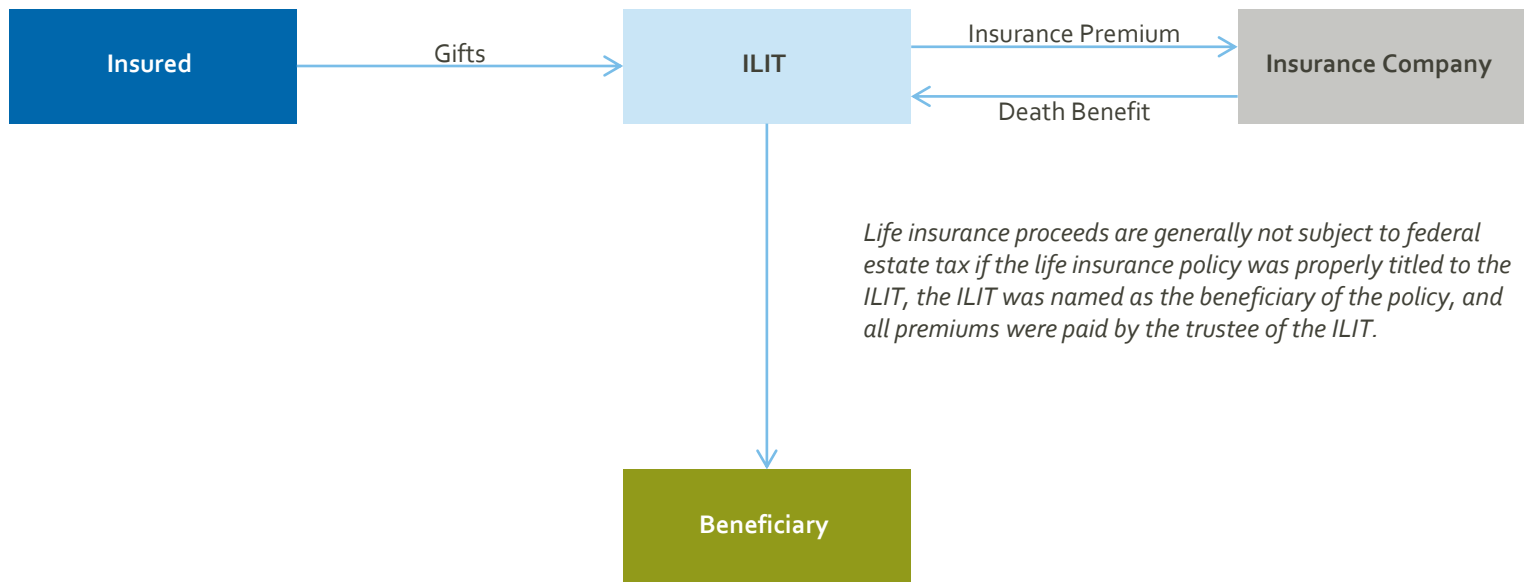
Insured

Gifts

ILIT

Insurance Premium

Insurance Company

Death Benefit

Life insurance proceeds are generally not subject to federal estate tax if the life insurance policy was properly titled to the ILIT, the ILIT was named as the beneficiary of the policy, and all premiums were paid by the trustee of the ILIT.

Beneficiary